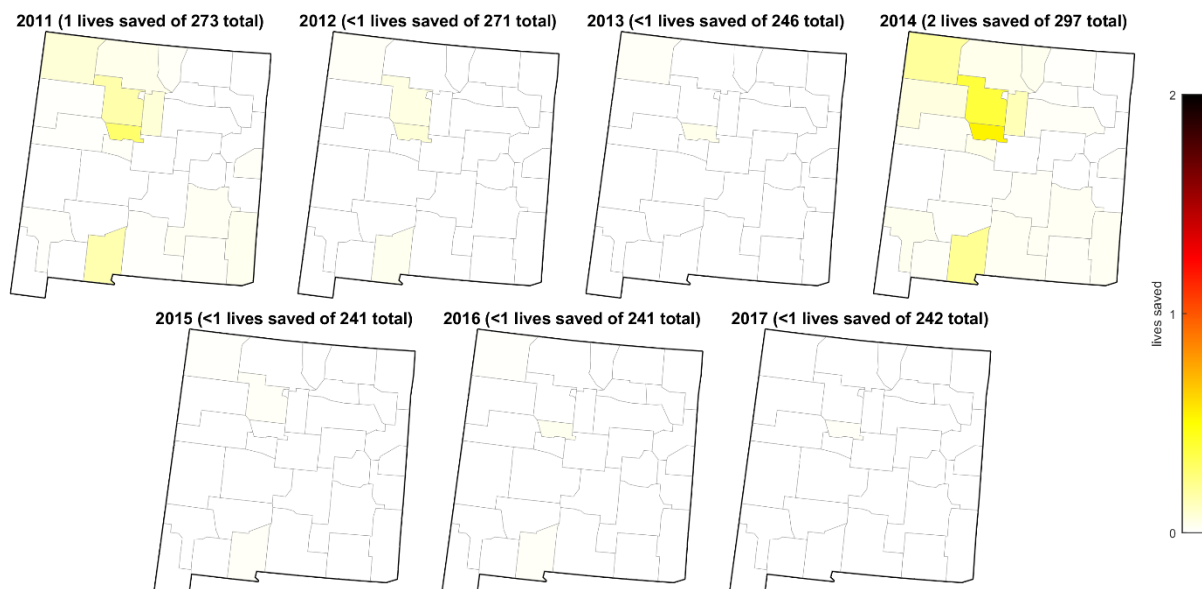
2011 (1 lives saved of 273 total)

2012 (<1 lives saved of 271 total)

2013 (<1 lives saved of 246 total)

2014 (2 lives saved of 297 total)

2015 (<1 lives saved of 241 total)

2016 (<1 lives saved of 241 total)

2017 (<1 lives saved of 242 total)

2
1
0
lives saved